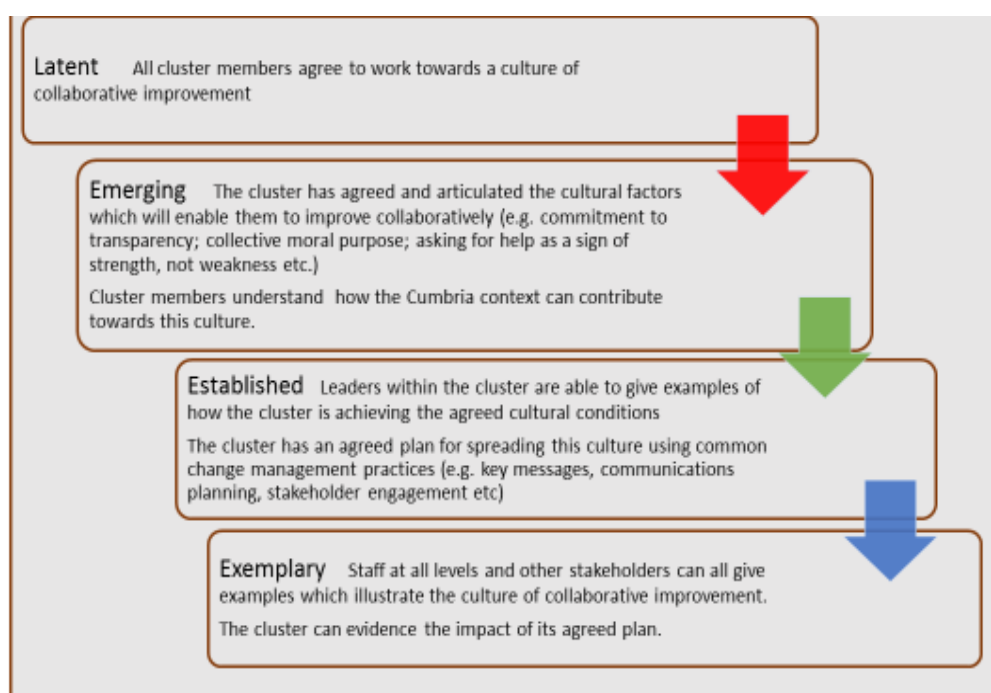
Latent All cluster members agree to work towards a culture of collaborative improvement

Emerging The cluster has agreed and articulated the cultural factors which will enable them to improve collaboratively (e.g. commitment to transparency; collective moral purpose; asking for help as a sign of strength, not weakness etc.)

Cluster members understand how the Cumbria context can contribute towards this culture.

Established Leaders within the cluster are able to give examples of how the cluster is achieving the agreed cultural conditions

The cluster has an agreed plan for spreading this culture using common change management practices (e.g. key messages, communications planning, stakeholder engagement etc)

Exemplary Staff at all levels and other stakeholders can all give examples which illustrate the culture of collaborative improvement.

The cluster can evidence the impact of its agreed plan.